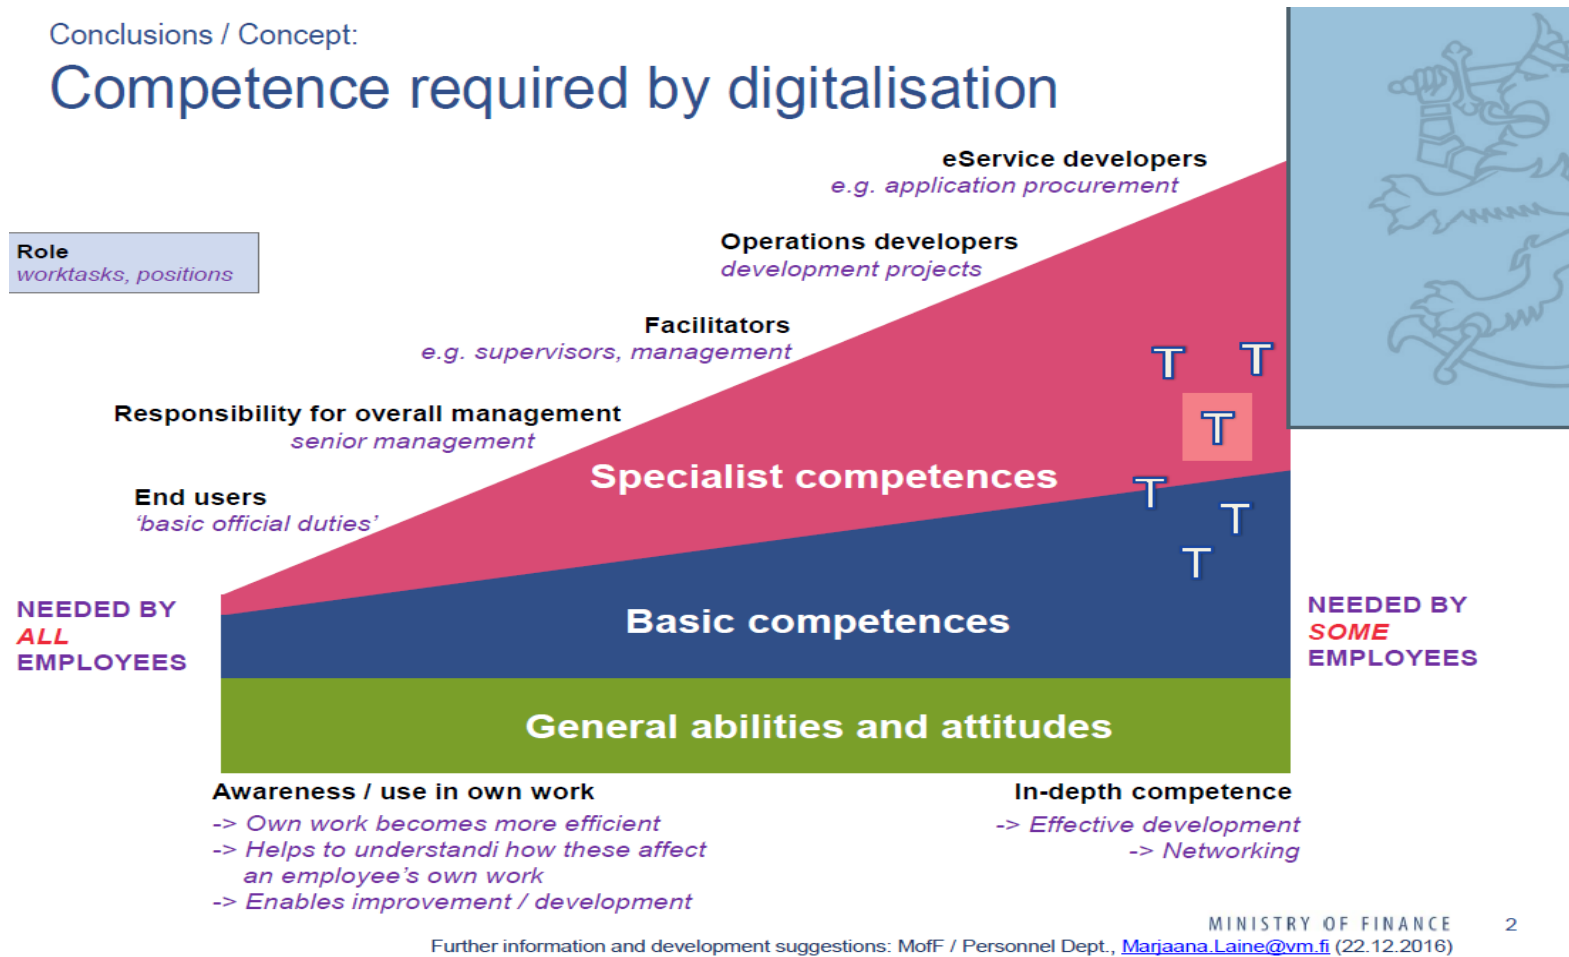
Conclusions / Concept:
Competence required by digitalisation

Role
worktasks, positions

eService developers
e.g. application procurement

Operations developers
development projects

Facilitators
e.g. supervisors, management

Responsibility for overall management
senior management

End users
'basic official duties'

T T
T
T T
T

Specialist competences

NEEDED BY
ALL
EMPLOYEES

Basic competences

NEEDED BY
SOME
EMPLOYEES

General abilities and attitudes

Awareness / use in own work
-> Own work becomes more efficient
-> Helps to understandi how these affect an employee's own work
-> Enables improvement / development

In-depth competence
-> Effective development
-> Networking

MINISTRY OF FINANCE 2

Further information and development suggestions: MofF / Personnel Dept., Marjaana.Laine@vm.fi (22.12.2016)